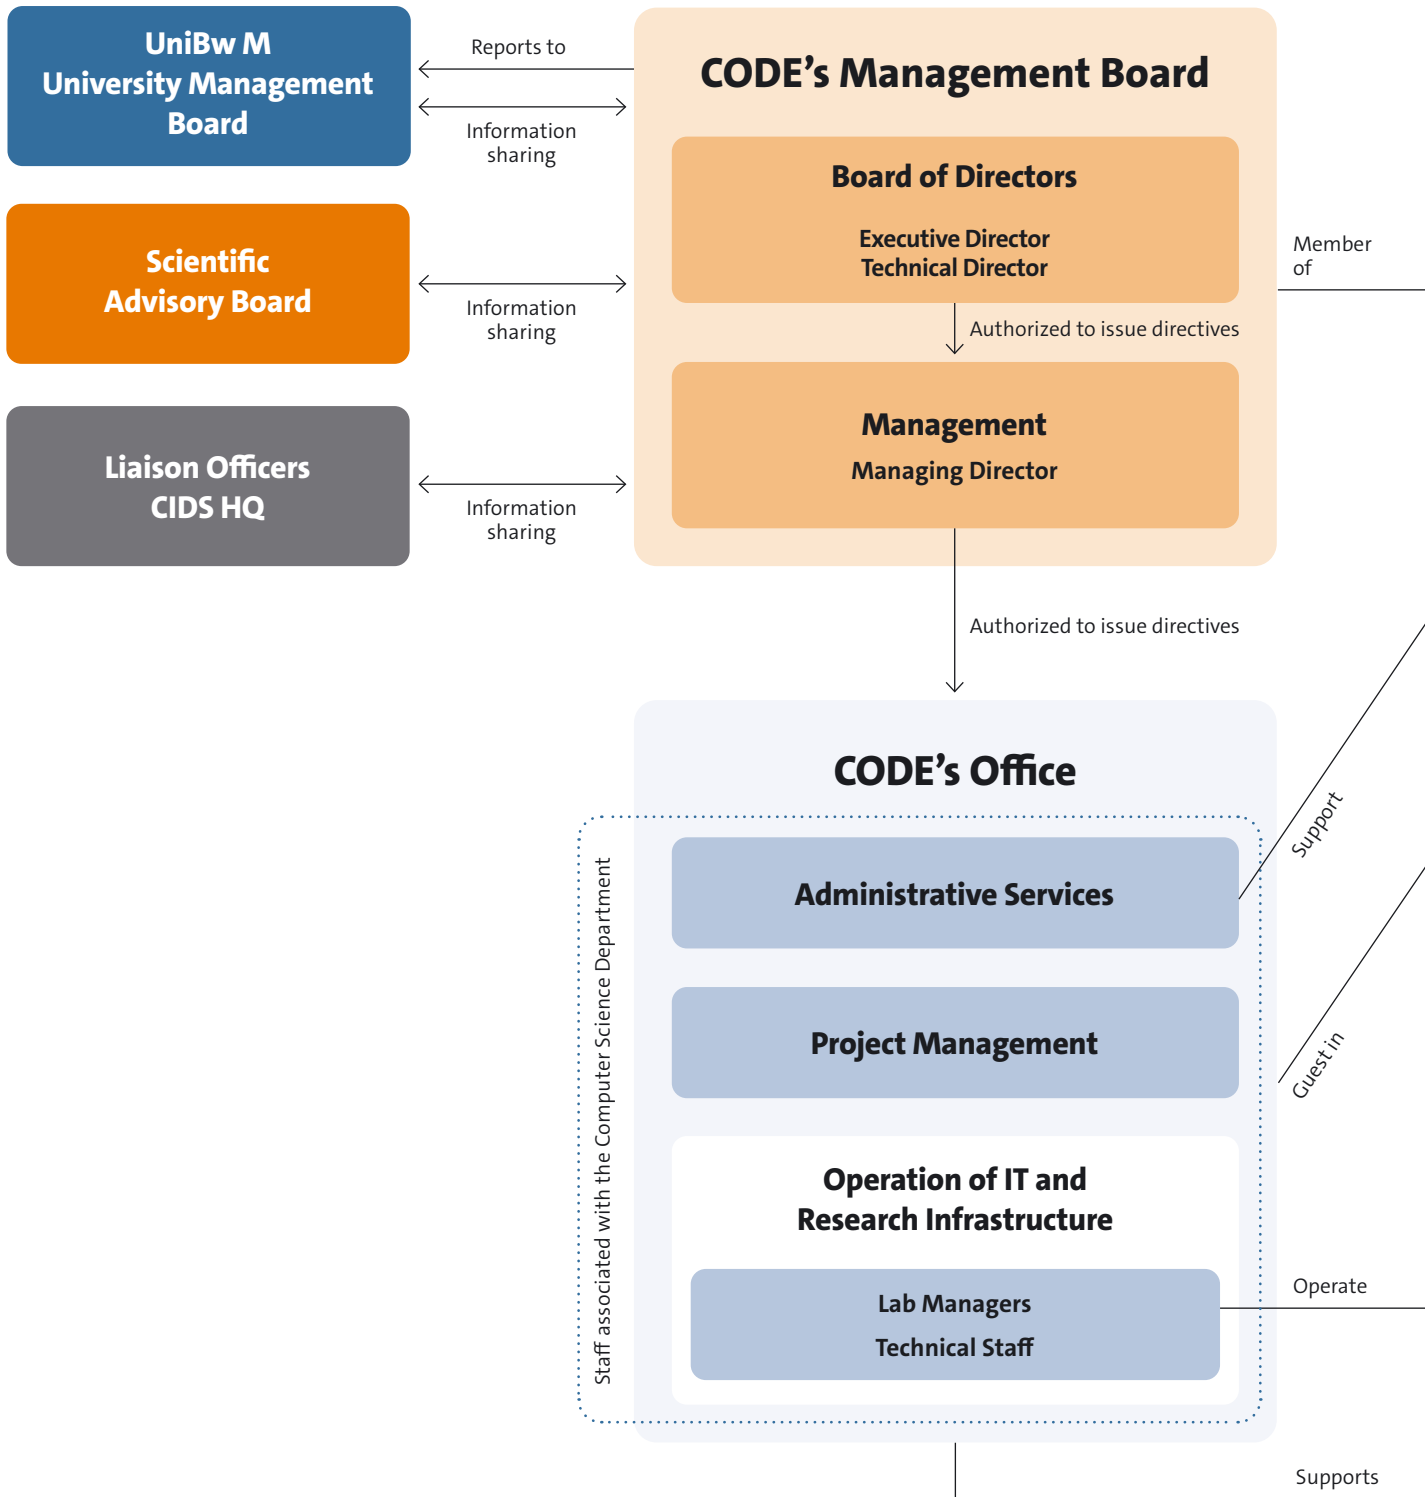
UniBw M
University Management Board

Reports to

Information sharing

CODE's Management Board

Board of Directors

Executive Director
Technical Director

Member of

Authorized to issue directives

Scientific Advisory Board

Information sharing

Management
Managing Director

Liaison Officers
CIDS HQ

Information sharing

Authorized to issue directives

CODE's Office

Support

Administrative Services

Project Management

Guest in

Staff associated with the Computer Science Department

Operation of IT and Research Infrastructure

Lab Managers
Technical Staff

Operate

Supports